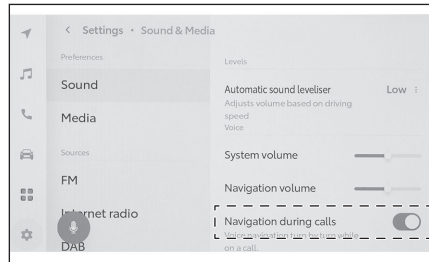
< Settings · Sound & Media

Preferences

Sound

Media

Sources

FM

Internet radio

DAB

Levels

Automatic sound leveliser

Low

Adjusts volume based on driving speed

Voice

System volume

Navigation volume

Navigation during calls

Voice navigation turn by turn while on a call